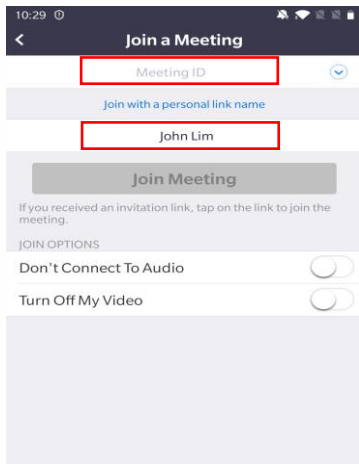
10:29

Join a Meeting

Meeting ID

Join with a personal link name

John Lim

Join Meeting

If you received an invitation link, tap on the link to join the meeting.

JOIN OPTIONS

Don't Connect To Audio

Turn Off My Video